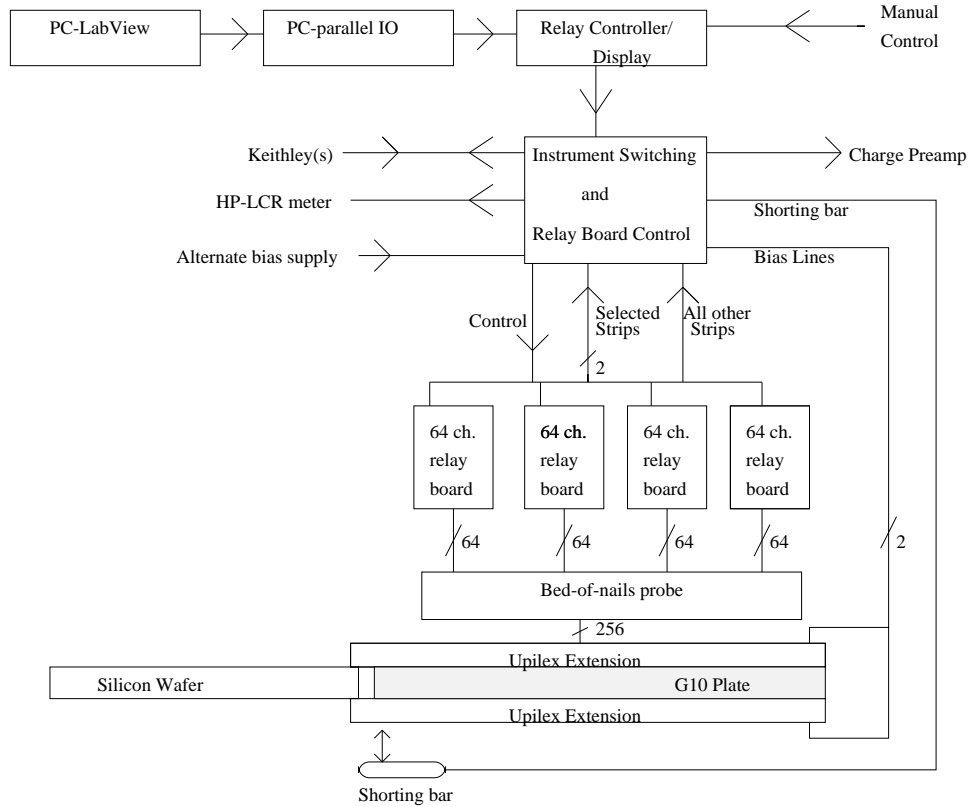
PC-LabView

PC-parallel IO

Relay Controller/ Display

Manual Control

Keithley(s)

Instrument Switching and Relay Board Control

Charge Preamp

HP-LCR meter

Shorting bar

Alternate bias supply

Bias Lines

Control

Selected Strips

All other Strips

2

64 ch. relay board

64 ch. relay board

64 ch. relay board

64 ch. relay board

64

64

64

64

2

Bed-of-nails probe

256

Upilex Extension

Silicon Wafer

G10 Plate

Upilex Extension

Shorting bar